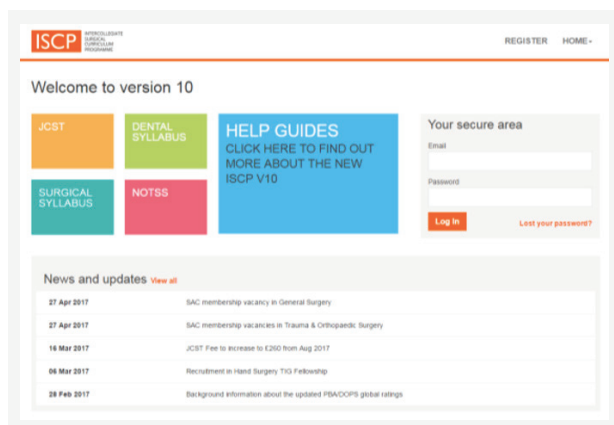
ISCP INTERCOLLEGIATE SURGICAL CURRICULUM PROGRAMME

REGISTER HOME▾

Welcome to version 10

JCST

DENTAL SYLLABUS

HELP GUIDES
CLICK HERE TO FIND OUT MORE ABOUT THE NEW ISCP V10

SURGICAL SYLLABUS

NOTSS

Your secure area

Email

Password

Log In

Lost your password?

News and updates View all

| | |
|---|---|
| 27 Apr 2017 | SAC membership vacancy in General Surgery |
| 27 Apr 2017 | SAC membership vacancies in Trauma & Orthopaedic Surgery |
| 16 Mar 2017 | JCST Fee to increase to £260 from Aug 2017 |
| 06 Mar 2017 | Recruitment in Hand Surgery TIG Fellowship |
| 28 Feb 2017 | Background information about the updated PBA/DOPS global ratings |